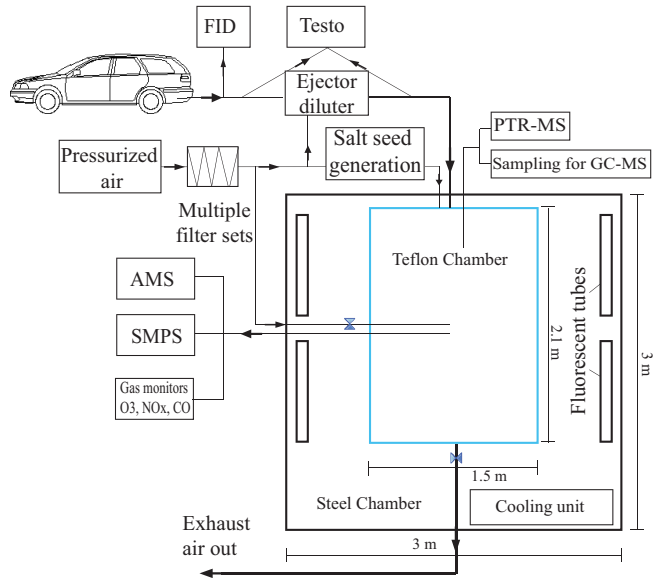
FID

Testo

Ejector diluter

Pressurized air

Salt seed generation

PTR-MS

Sampling for GC-MS

Multiple filter sets

Teflon Chamber

AMS

SMPS

Gas monitors O3, NOx, CO

2.1 m

Fluorescent tubes

3 m

1.5 m

Steel Chamber

Cooling unit

Exhaust air out

3 m